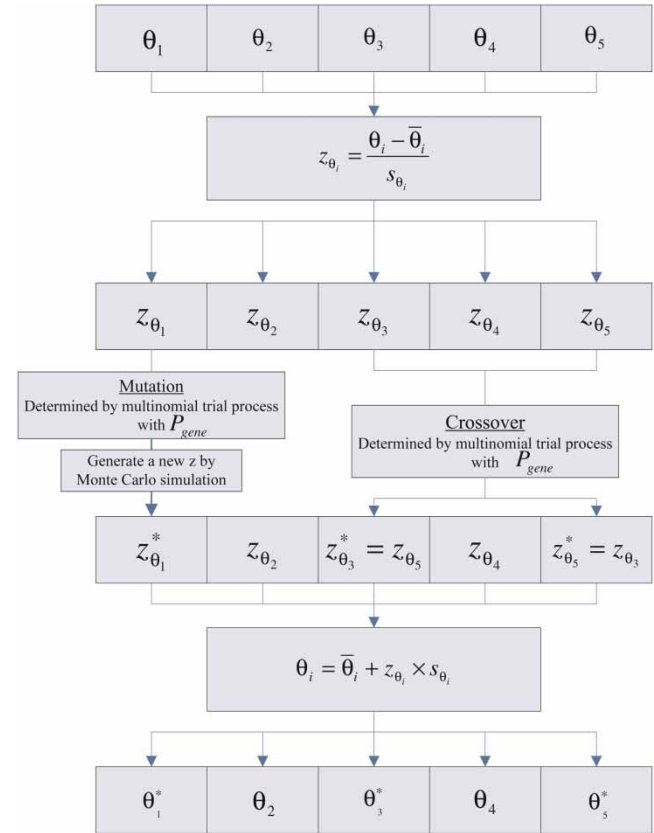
$\theta_1$ $\theta_2$ $\theta_3$ $\theta_4$ $\theta_5$

$z_{\theta_i} = \frac{\theta_i - \overline{\theta}_i}{s_{\theta_i}}$

$z_{\theta_1}$ $z_{\theta_2}$ $z_{\theta_3}$ $z_{\theta_4}$ $z_{\theta_5}$

Mutation
Determined by multinomial trial process with $P_{gene}$

Generate a new z by Monte Carlo simulation

Crossover
Determined by multinomial trial process with $P_{gene}$

$z^*_{\theta_1}$ $z_{\theta_2}$ $z^*_{\theta_3} = z_{\theta_5}$ $z_{\theta_4}$ $z^*_{\theta_5} = z_{\theta_3}$

$\theta_i = \overline{\theta}_i + z_{\theta_i} \times s_{\theta_i}$

$\theta^*_1$ $\theta_2$ $\theta^*_3$ $\theta_4$ $\theta^*_5$